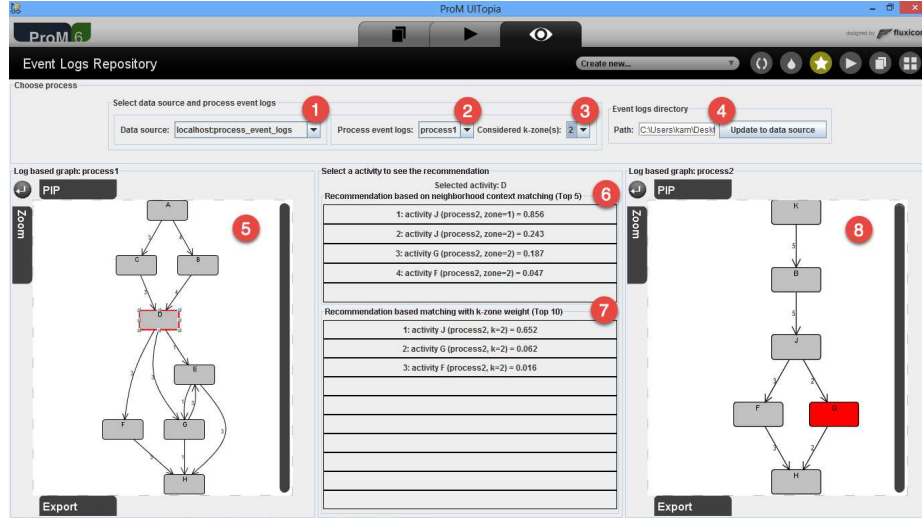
ProM UITopia

ProM 6

designed by fluxicon

Event Logs Repository

Create new...

Choose process

Select data source and process event logs

1

Data source: localhost:process_event_logs

2

Process event logs: process1

3

Considered k-zone(s): 2

4

Event logs directory

Path: C:\Users\kam\Deskt

Update to data source

Log based graph: process1

PIP

Zoom

5

A

C

B

D

E

F

G

H

Export

Select a activity to see the recommendation

Selected activity: D

Recommendation based on neighborhood context matching (Top 5)

6

1: activity J (process2, zone=1) = 0.856

2: activity J (process2, zone=2) = 0.243

3: activity G (process2, zone=2) = 0.187

4: activity F (process2, zone=2) = 0.047

Recommendation based matching with k-zone weight (Top 10)

7

1: activity J (process2, k=2) = 0.652

2: activity G (process2, k=2) = 0.062

3: activity F (process2, k=2) = 0.016

Log based graph: process2

PIP

Zoom

8

K

5

B

5

J

3

2

F

G

3

2

H

Export